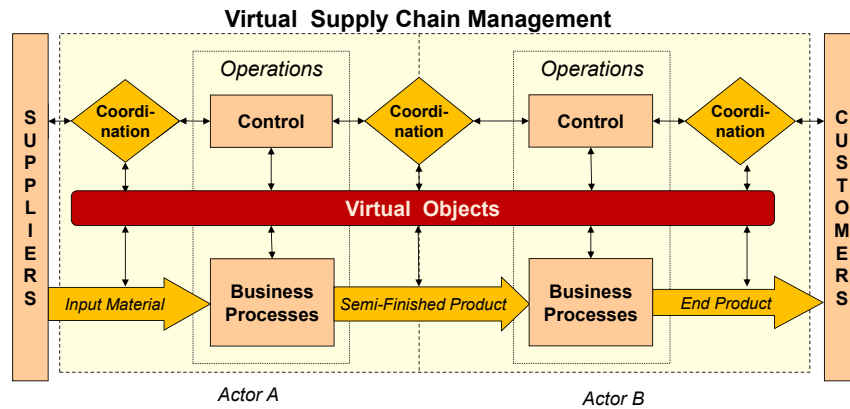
Virtual Supply Chain Management

SUPPLIERS

Operations

Coordination

Control

Coordination

Operations

Control

Coordination

CUSTOMERS

Virtual Objects

Input Material

Business Processes

Semi-Finished Product

Business Processes

End Product

Actor A

Actor B